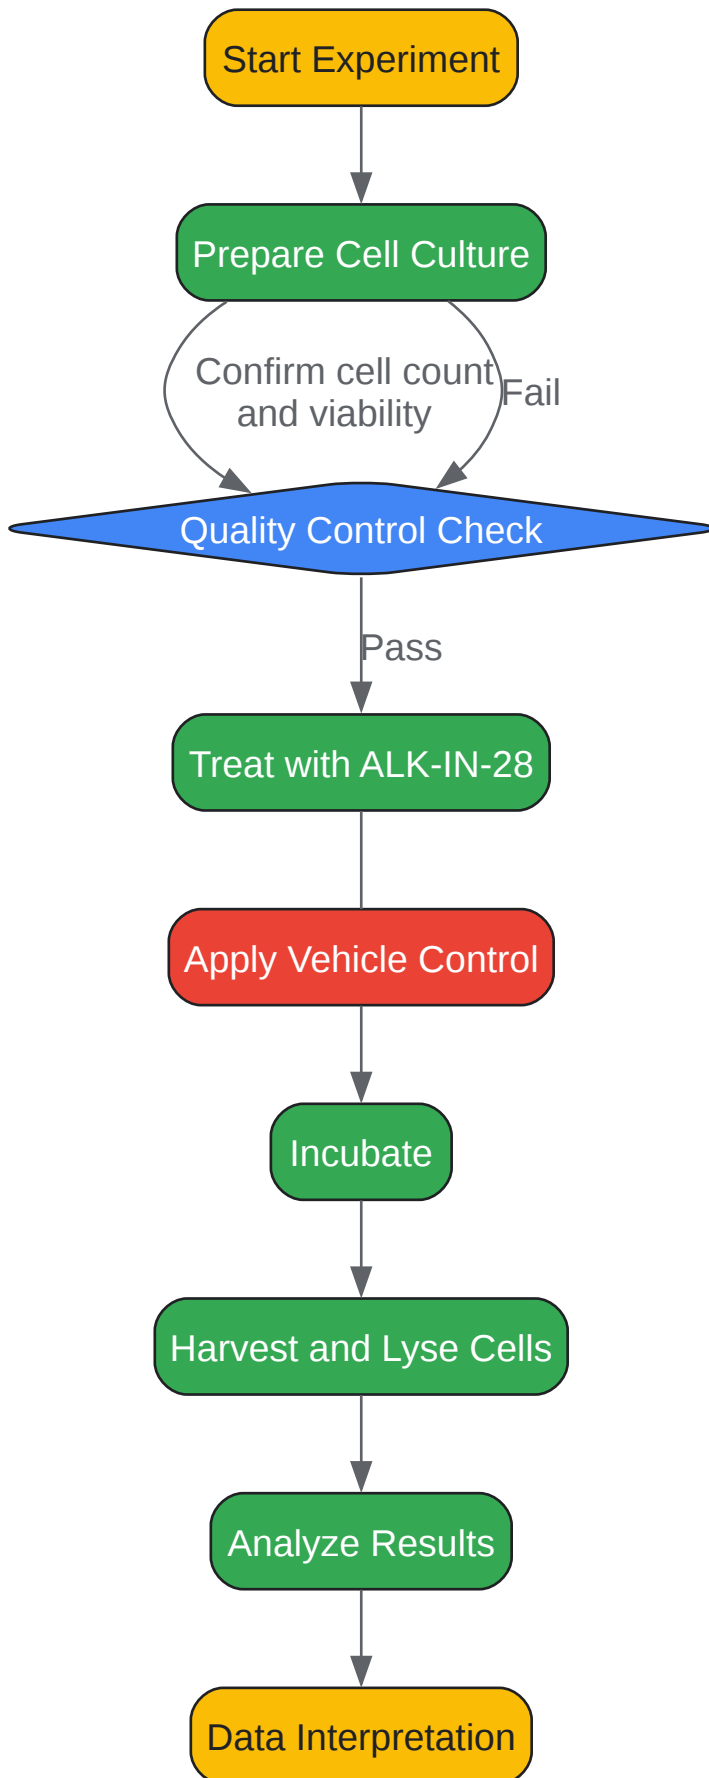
Start Experiment

Prepare Cell Culture

Confirm cell count and viability

Fail

Quality Control Check

Pass

Treat with ALK-IN-28

Apply Vehicle Control

Incubate

Harvest and Lyse Cells

Analyze Results

Data Interpretation